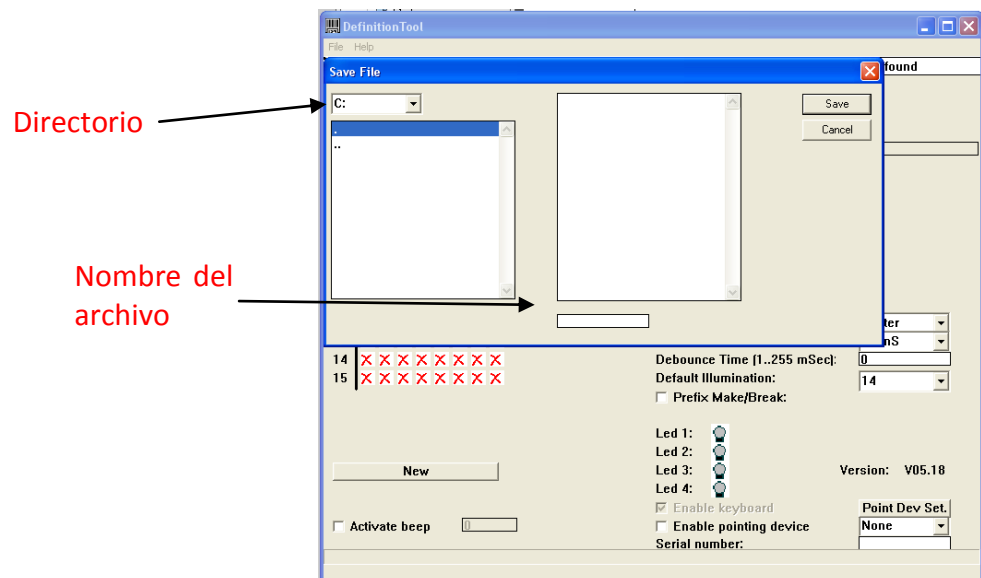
DefinitionTool
File Help
found
Save File
Directorio
C:
.
..
Save
Cancel
Nombre del archivo
ter
nS
14
15
Debounce Time [1..255 mSec]:
0
Default Illumination:
14
Prefix Make/Break:
Led 1:
Led 2:
Led 3:
Led 4:
New
Version: V05.18
Enable keyboard
Point Dev Set.
Activate beep
0
Enable pointing device
None
Serial number: